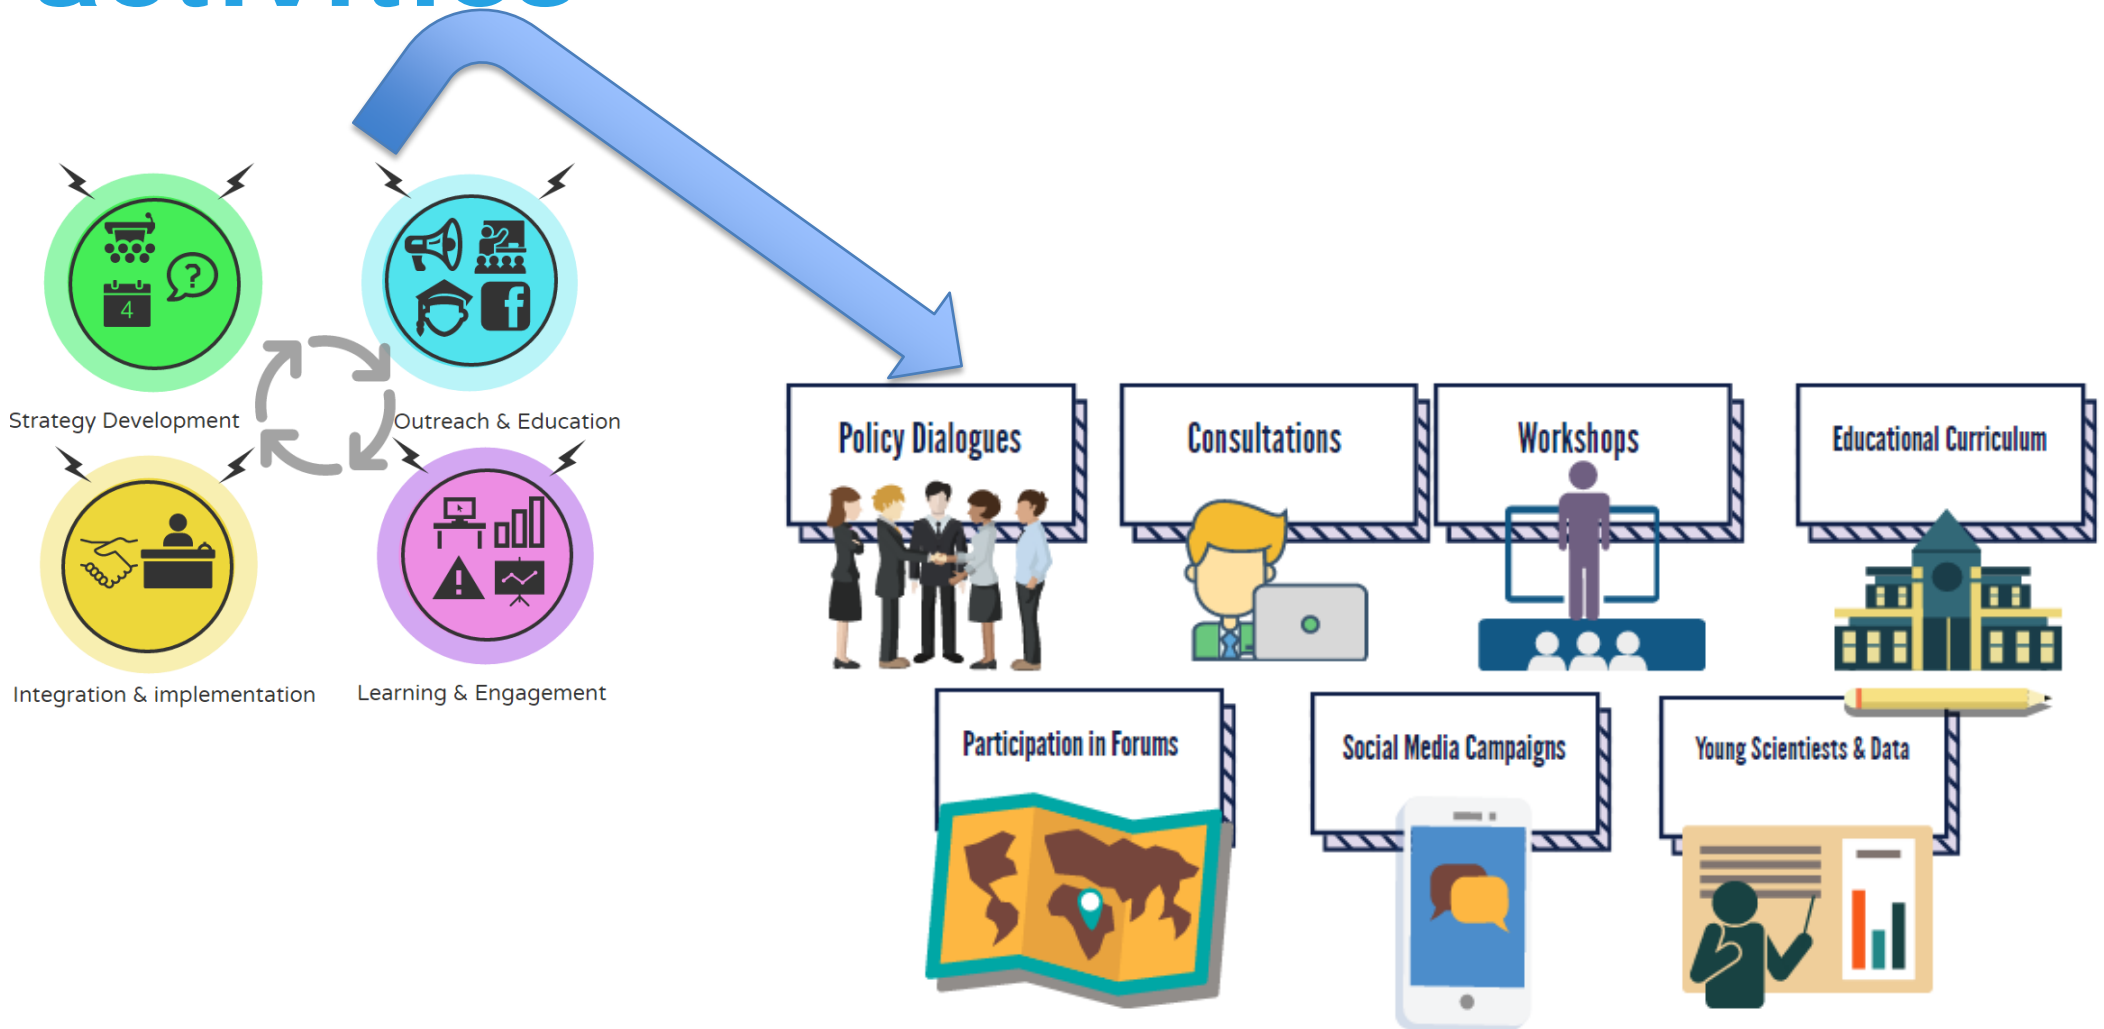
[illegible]

4

Strategy Development

Outreach & Education

Integration & implementation

Learning & Engagement

Policy Dialogues

Consultations

Workshops

Educational Curriculum

Participation in Forums

Social Media Campaigns

Young Scientists & Data